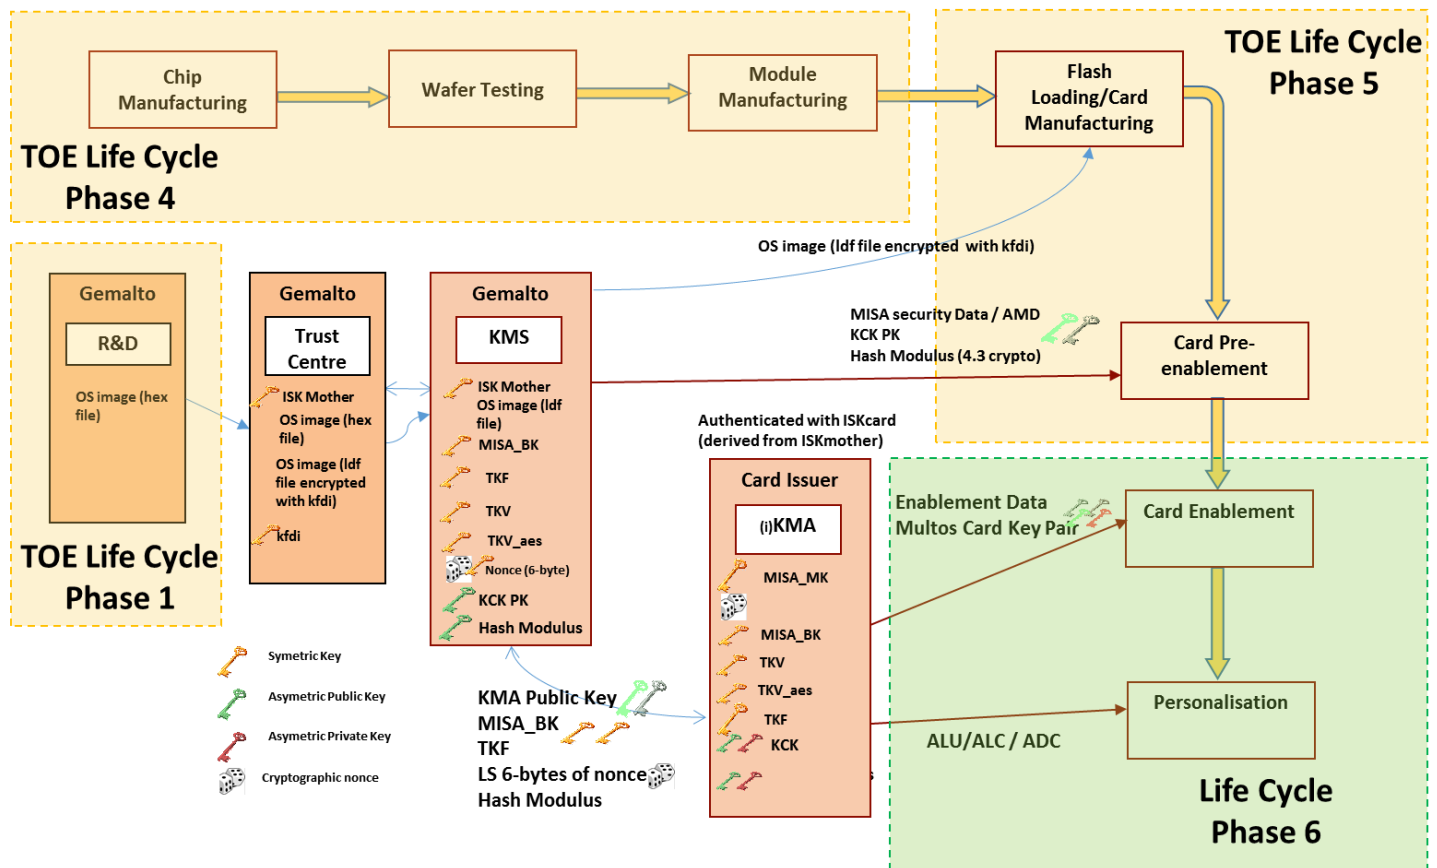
Chip Manufacturing

Wafer Testing

Module Manufacturing

Flash Loading/Card Manufacturing

TOE Life Cycle Phase 5

TOE Life Cycle Phase 4

OS image (ldf file encrypted with kfdi)

Gemalto

R&D

OS image (hex file)

TOE Life Cycle Phase 1

Gemalto

Trust Centre

ISK Mother

OS image (hex file)

OS image (ldf file encrypted with kfdi)

kfdi

Gemalto

KMS

ISK Mother

OS image (ldf file)

MISA_BK

TKF

TKV

TKV_aes

Nonce (6-byte)

KCK PK

Hash Modulus

MISA security Data / AMD
KCK PK
Hash Modulus (4.3 crypto)

Card Pre-enablement

Authenticated with ISKcard (derived from ISKmother)

Card Issuer

(i)KMA

MISA_MK

MISA_BK

TKV

TKV_aes

TKF

KCK

Enablement Data
Multos Card Key Pair

Card Enablement

Personalisation

ALU/ALC / ADC

Life Cycle Phase 6

Symetric Key

Asymetric Public Key

Asymetric Private Key

Cryptographic nonce

KMA Public Key
MISA_BK
TKF
LS 6-bytes of nonce
Hash Modulus